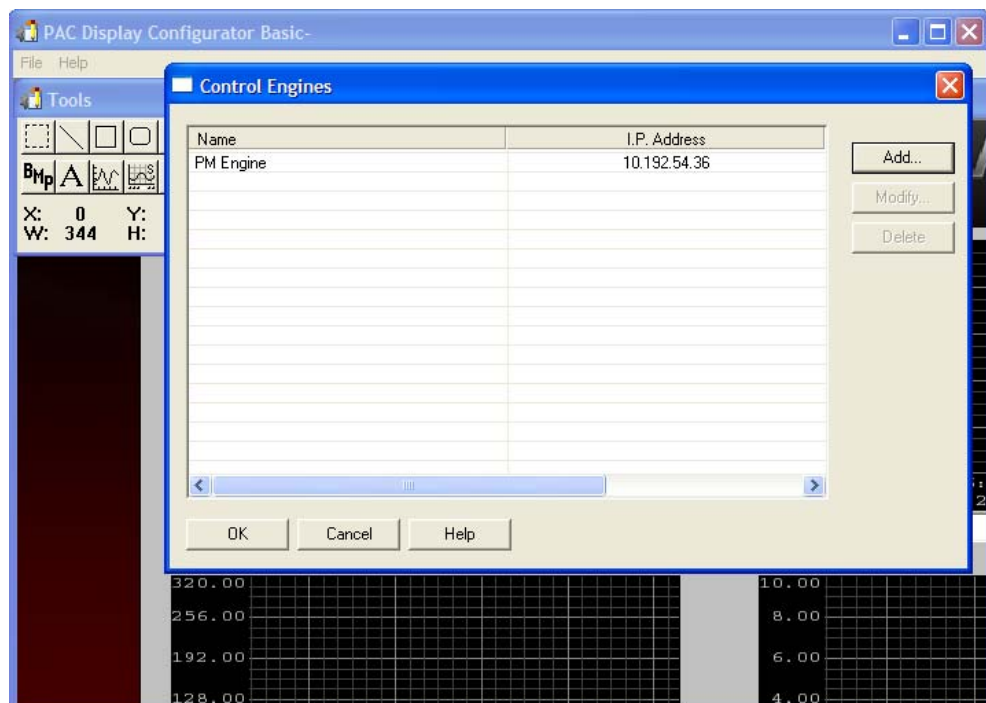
PAC Display Configurator Basic-

File Help

Tools

X: 0 Y:
W: 344 H:

Control Engines

| Name | I.P. Address |
|---|---|
| PM Engine | 10.192.54.36 |

Add...

Modify...

Delete

OK Cancel Help

320.00
256.00
192.00
128.00

10.00
8.00
6.00
4.00